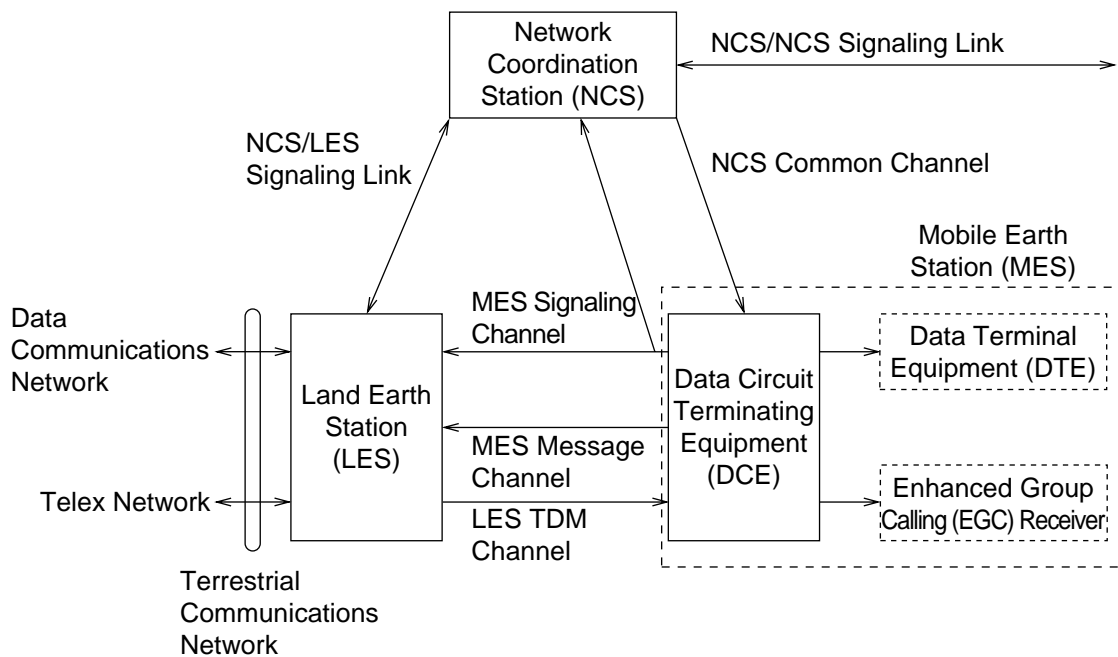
Network Coordination Station (NCS)

NCS/NCS Signaling Link

NCS/LES Signaling Link

NCS Common Channel

Mobile Earth Station (MES)

Data Communications Network

Telex Network

Terrestrial Communications Network

Land Earth Station (LES)

MES Signaling Channel

MES Message Channel

LES TDM Channel

Data Circuit Terminating Equipment (DCE)

Data Terminal Equipment (DTE)

Enhanced Group Calling (EGC) Receiver